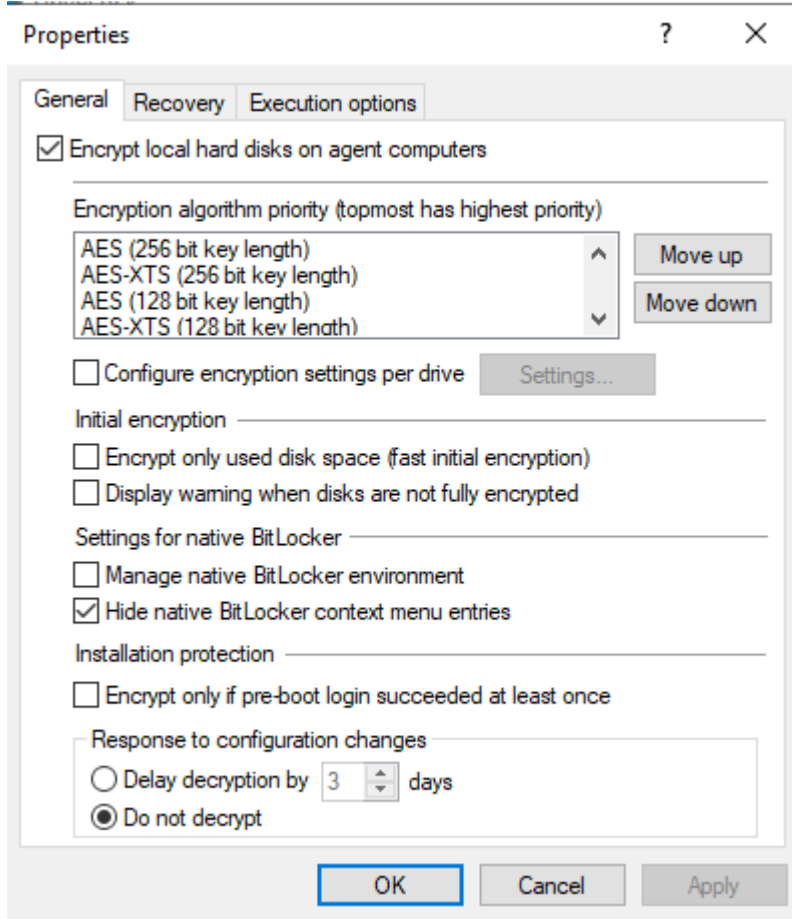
Properties ? ×

General Recovery Execution options

Encrypt local hard disks on agent computers

Encryption algorithm priority (topmost has highest priority)

AES (256 bit key length)
AES-XTS (256 bit key length)
AES (128 bit key length)
AES-XTS (128 bit key length)

Move up
Move down

Configure encryption settings per drive Settings...

Initial encryption

Encrypt only used disk space (fast initial encryption)
Display warning when disks are not fully encrypted

Settings for native BitLocker

Manage native BitLocker environment
Hide native BitLocker context menu entries

Installation protection

Encrypt only if pre-boot login succeeded at least once

Response to configuration changes

Delay decryption by 3 days
Do not decrypt

OK Cancel Apply